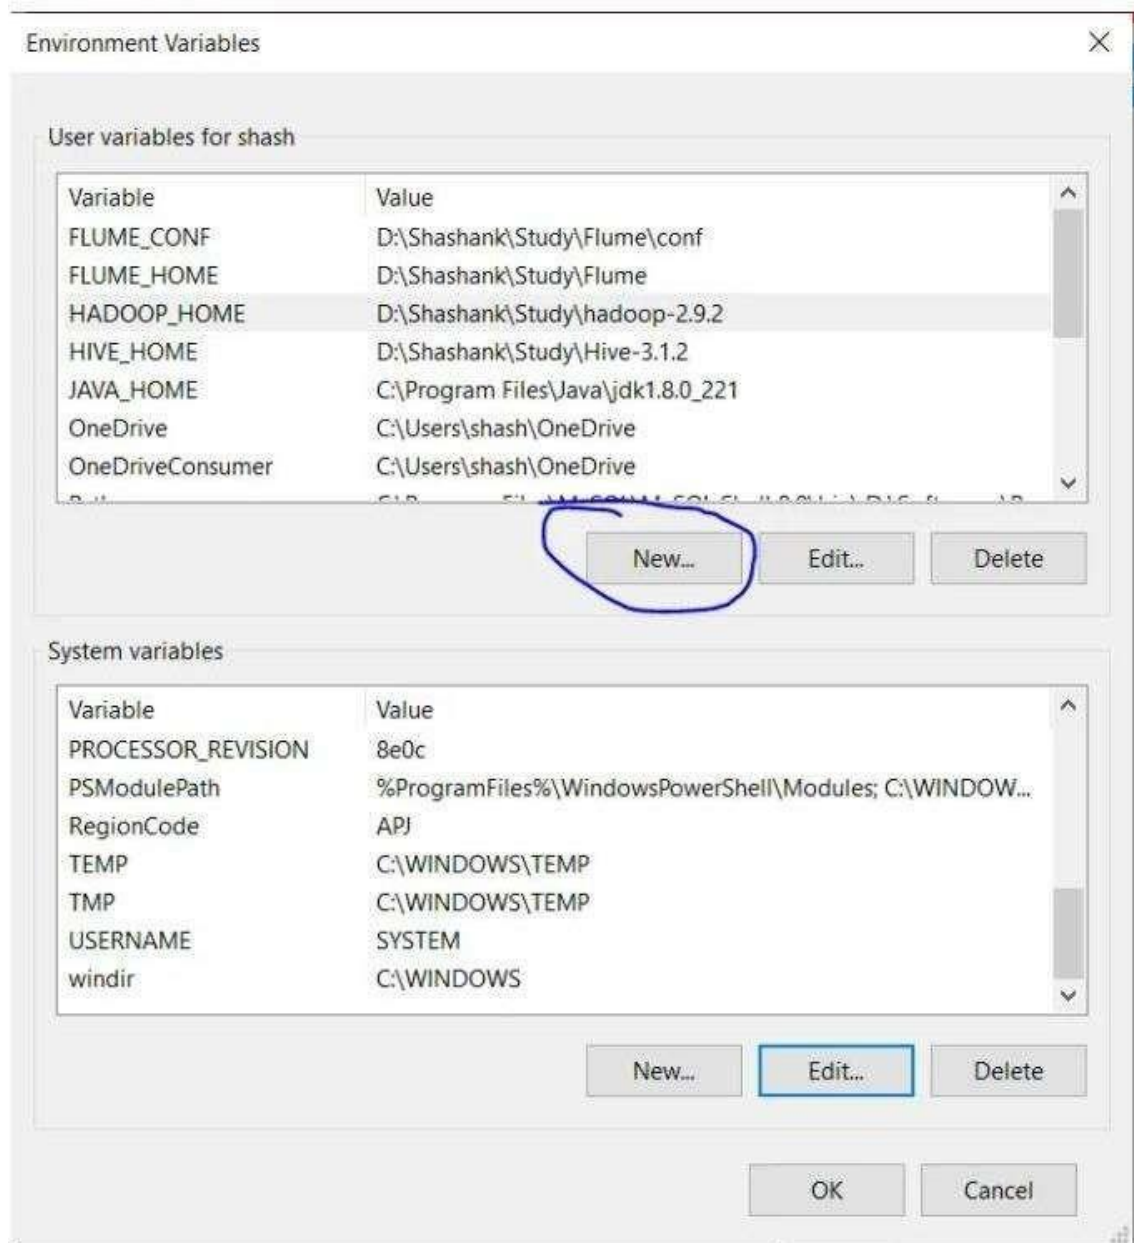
Environment Variables

User variables for shash

| Variable | Value |
|---|---|
| FLUME_CONF | D:\Shashank\Study\Flume\conf |
| FLUME_HOME | D:\Shashank\Study\Flume |
| HADOOP_HOME | D:\Shashank\Study\hadoop-2.9.2 |
| HIVE_HOME | D:\Shashank\Study\Hive-3.1.2 |
| JAVA_HOME | C:\Program Files\Java\jdk1.8.0_221 |
| OneDrive | C:\Users\shash\OneDrive |
| OneDriveConsumer | C:\Users\shash\OneDrive |
| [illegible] | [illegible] |

New... Edit... Delete

System variables

| Variable | Value |
|---|---|
| PROCESSOR_REVISION | 8e0c |
| PSModulePath | %ProgramFiles%\WindowsPowerShell\Modules; C:\WINDOW... |
| RegionCode | APJ |
| TEMP | C:\WINDOWS\TEMP |
| TMP | C:\WINDOWS\TEMP |
| USERNAME | SYSTEM |
| windir | C:\WINDOWS |

New... Edit... Delete

OK Cancel